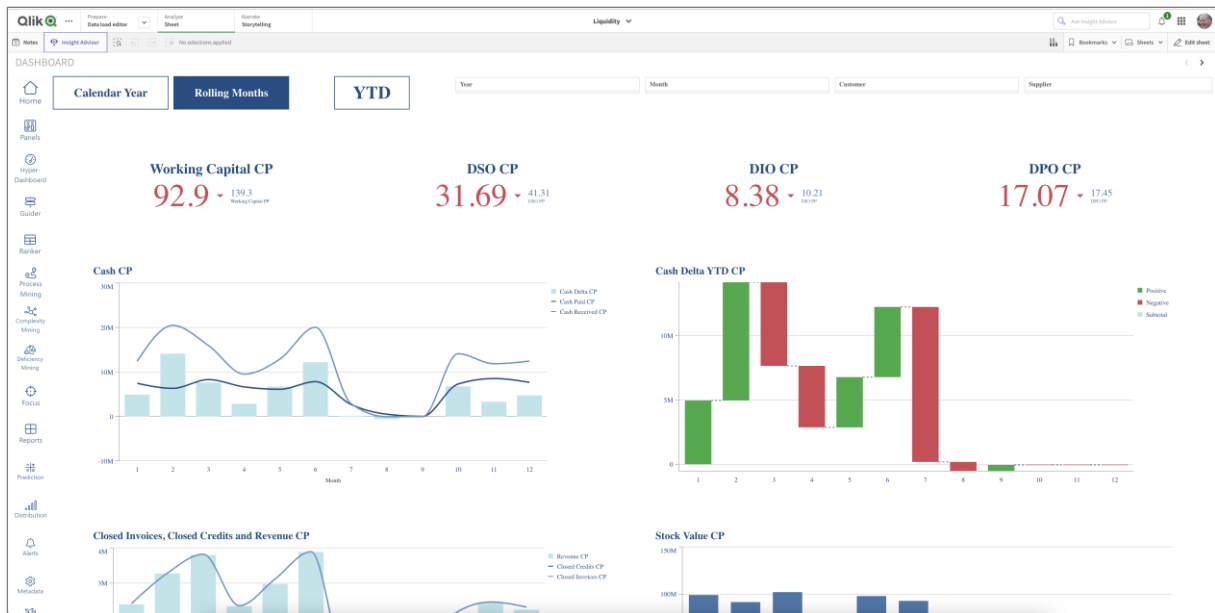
Qlik Prepare Data load editor Analyze Sheet Narrate Storytelling

Liquidity

Ask Insight Advisor

Notes Insight Advisor No selections applied

Bookmarks Sheets Edit sheet

DASHBOARD

Home

Panels

Hyper-Dashboard

Guider

Ranker

Process Mining

Complexity Mining

Deficiency Mining

Focus

Reports

Prediction

Distribution

Alerts

Metadata

Calendar Year

Rolling Months

YTD

Year

Month

Customer

Supplier

Working Capital CP
92.9
139.3
Working Capital PP

DSO CP
31.69
41.31
DSO PP

DIO CP
8.38
10.21
DIO PP

DPO CP
17.07
17.45
DPO PP

Cash CP
30M
20M
10M
0
-10M
1 2 3 4 5 6 7 8 9 10 11 12
Month
Cash Delta CP
Cash Paid CP
Cash Received CP

Cash Delta YTD CP
10M
5M
0
1 2 3 4 5 6 7 8 9 10 11 12
Positive
Negative
Subtotal

Closed Invoices, Closed Credits and Revenue CP
4M
3M
Revenue CP
Closed Credits CP
Closed Invoices CP

Stock Value CP
150M
100M